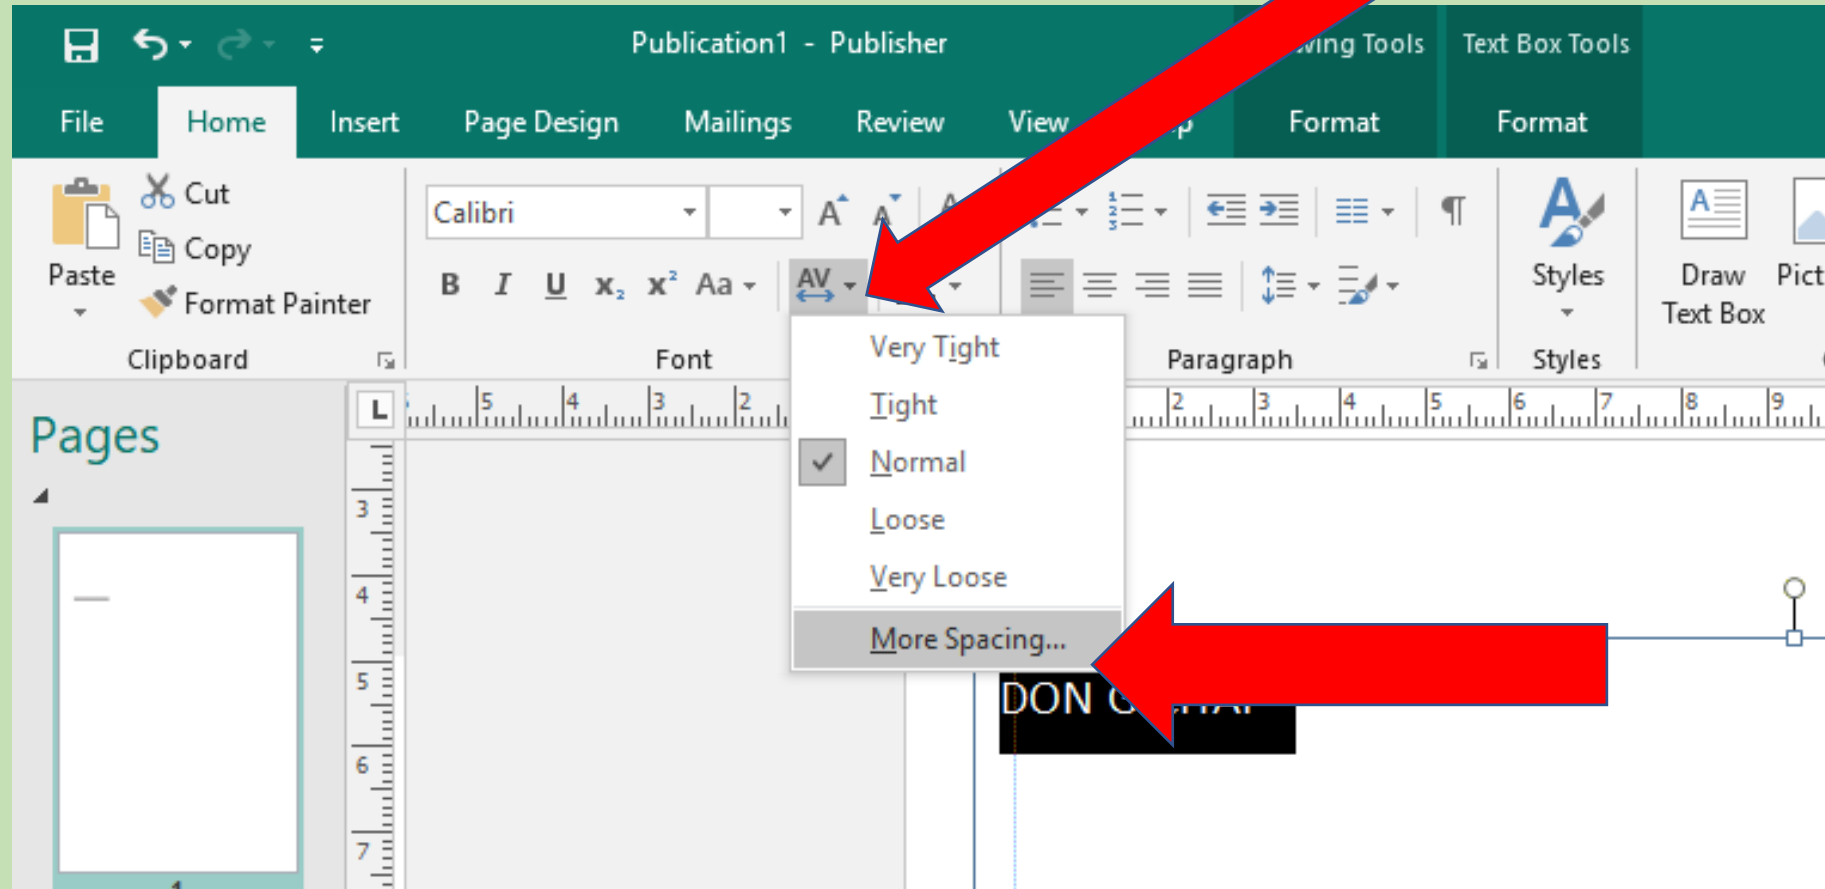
Publication1 - Publisher

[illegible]wing Tools

Text Box Tools

File

Home

Insert

Page Design

Mailings

Review

View

Format

Format

Paste

Cut

Copy

Format Painter

Clipboard

Calibri

B I U $x_2$ $x^2$ Aa

AV

Font

Very Tight

Tight

Normal

Loose

Very Loose

More Spacing...

Paragraph

Styles

Styles

Draw Text Box

Pict

Pages

L

5 4 3 2 2 3 4 5 6 7 8 9

3

4

5

6

7

DON C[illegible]